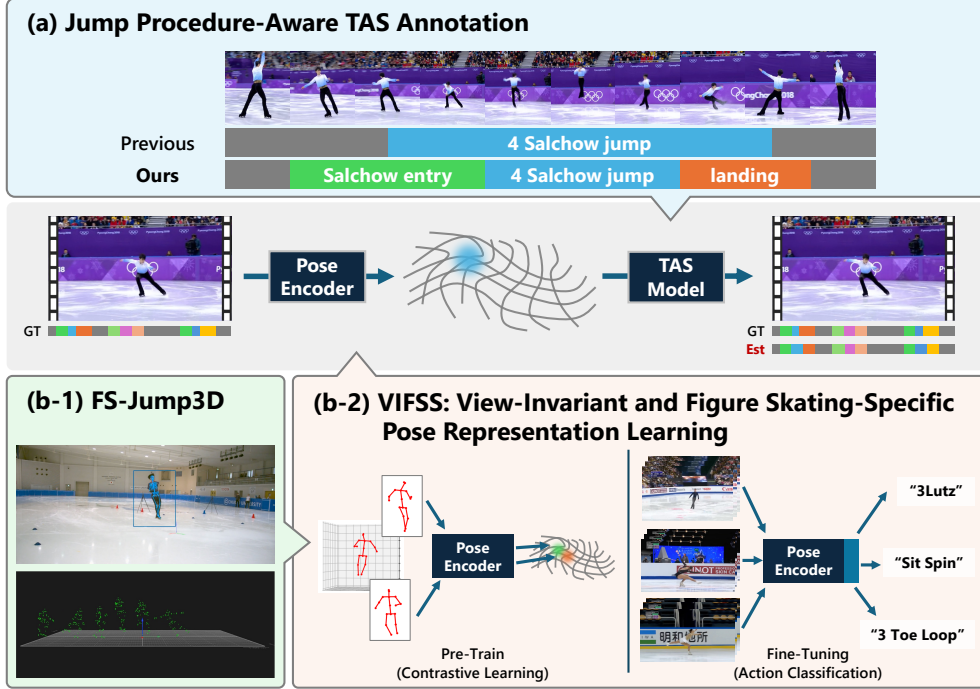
(a) Jump Procedure-Aware TAS Annotation

Previous
4 Salchow jump

Ours
Salchow entry
4 Salchow jump
landing

Pose Encoder

TAS Model

GT

GT
Est

(b-1) FS-Jump3D

(b-2) VIFSS: View-Invariant and Figure Skating-Specific Pose Representation Learning

Pose Encoder

Pre-Train
(Contrastive Learning)

Pose Encoder

"3Lutz"

"Sit Spin"

"3 Toe Loop"

Fine-Tuning
(Action Classification)